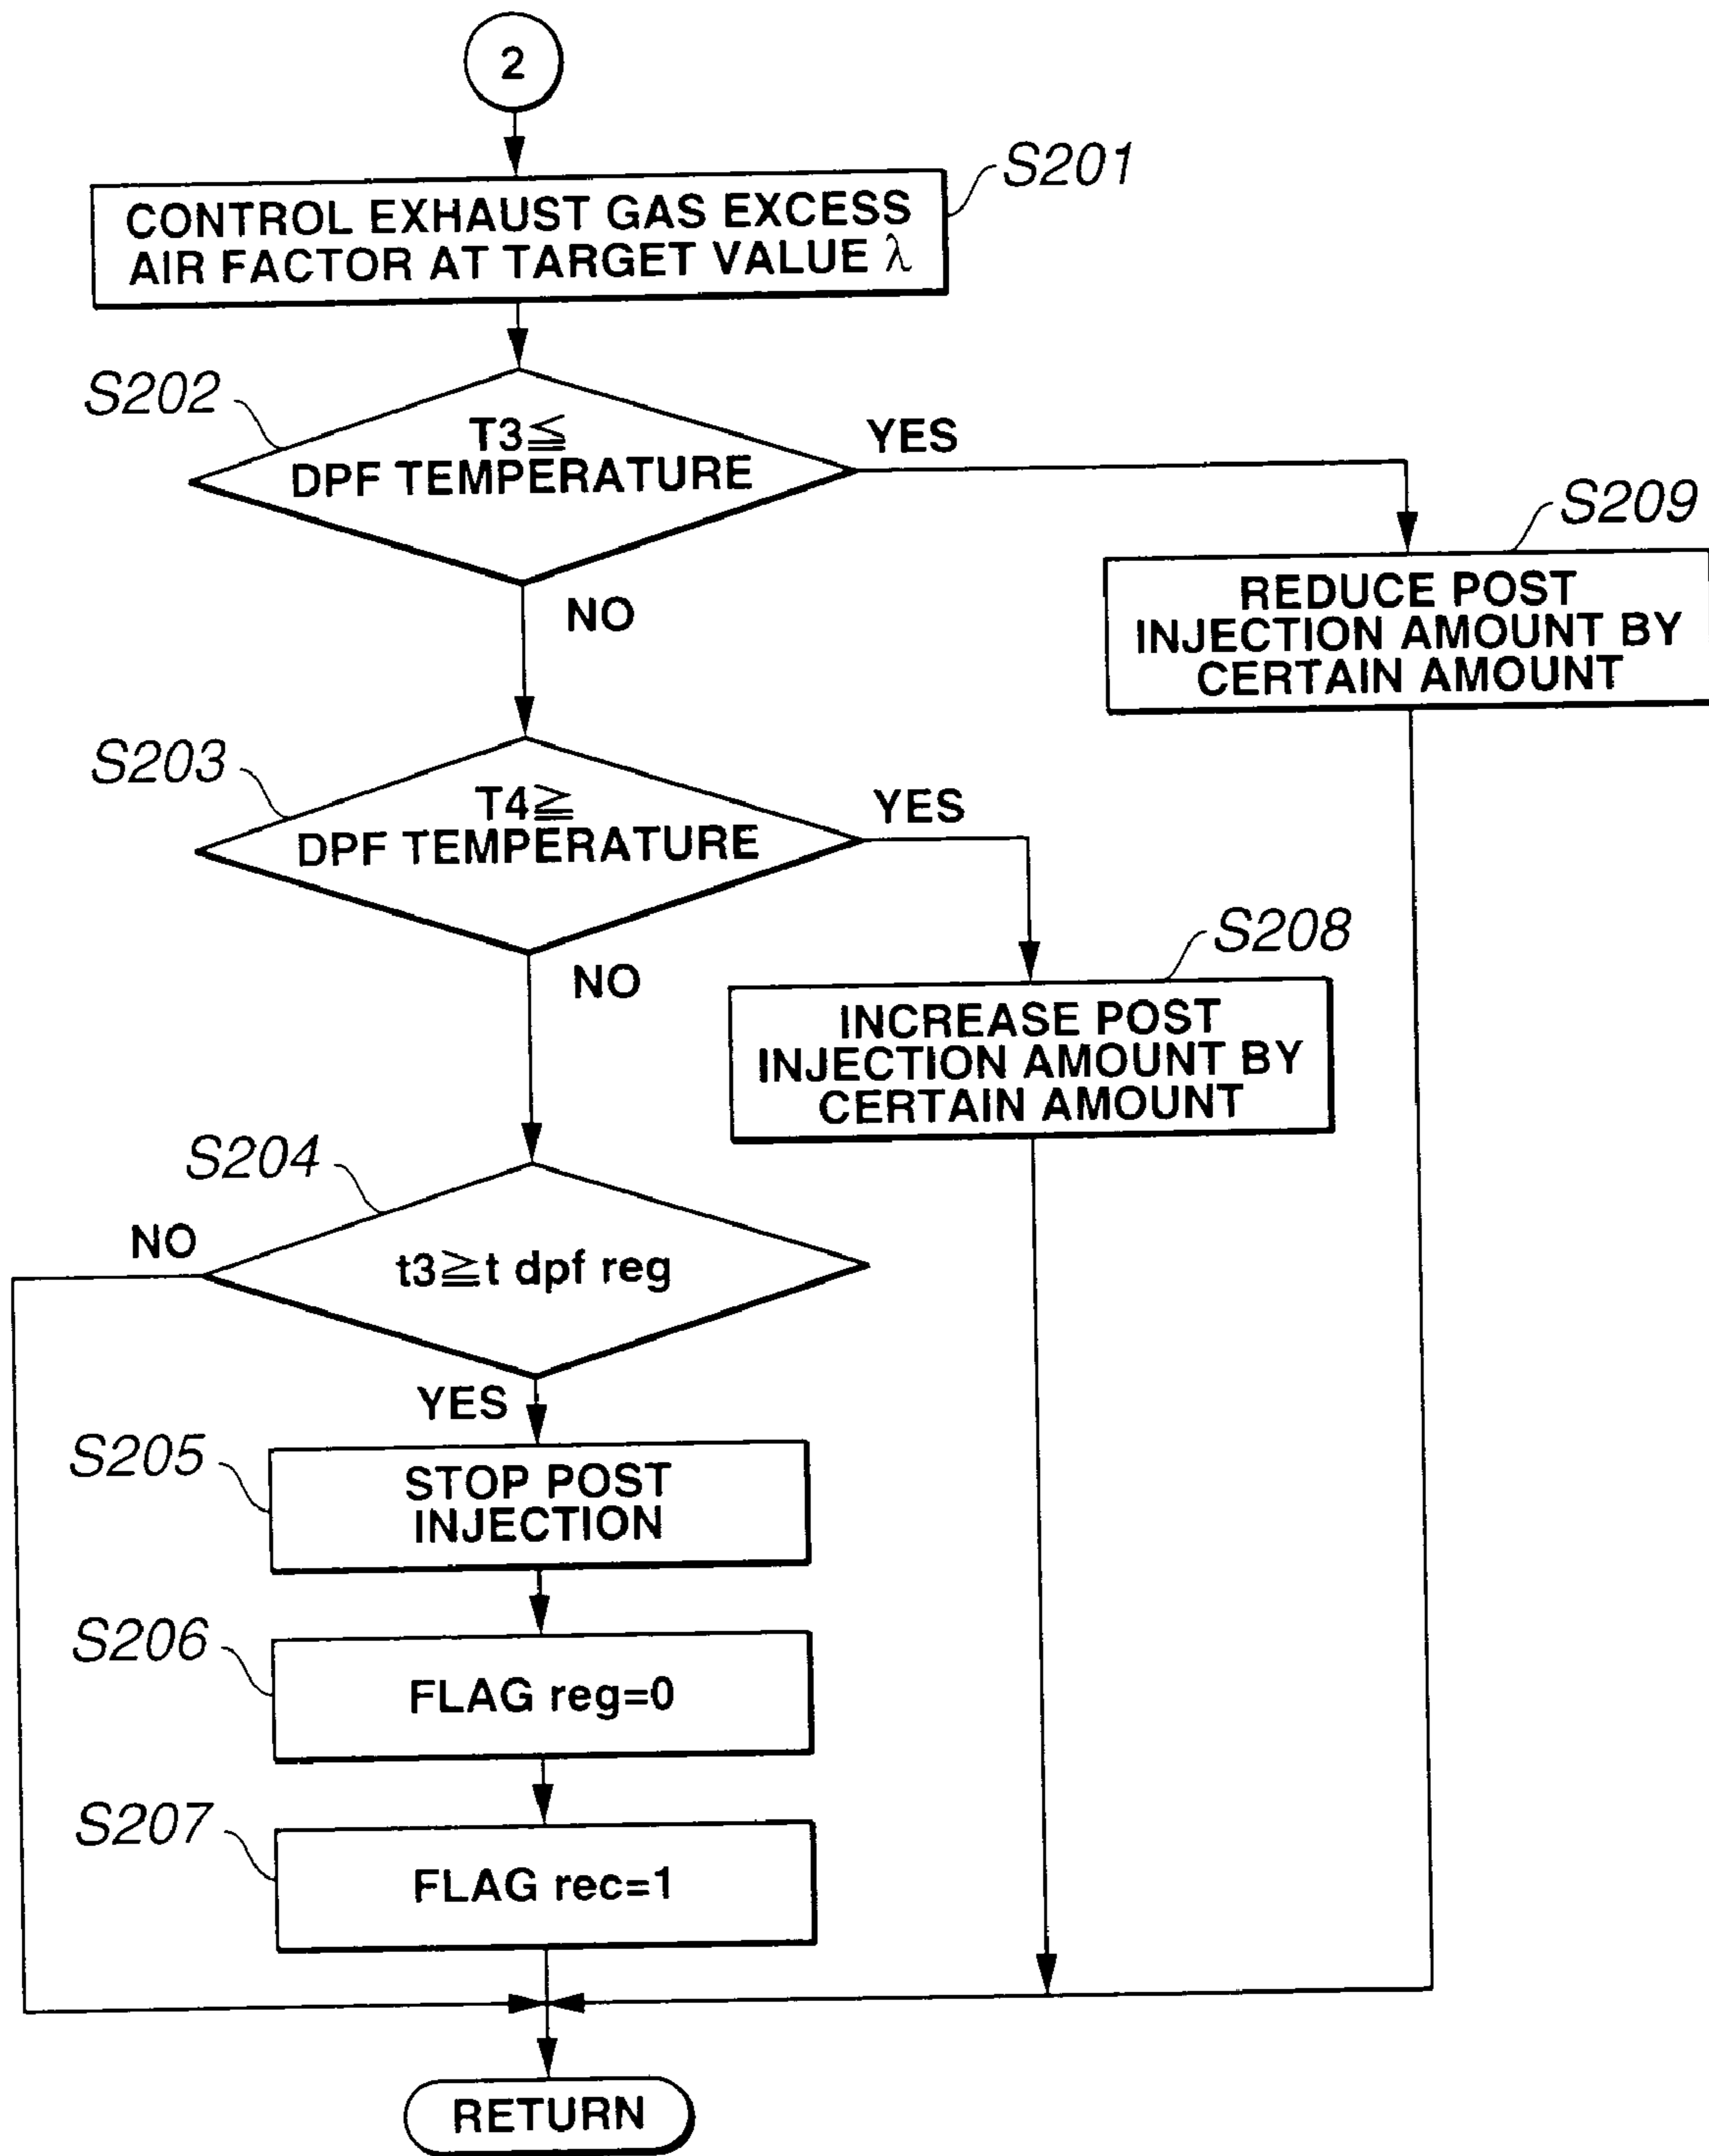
2

S201

CONTROL EXHAUST GAS EXCESS AIR FACTOR AT TARGET VALUE $\lambda$

S202

$T3 \leqq$ DPF TEMPERATURE

YES

S209

REDUCE POST INJECTION AMOUNT BY CERTAIN AMOUNT

NO

S203

$T4 \geqq$ DPF TEMPERATURE

YES

S208

INCREASE POST INJECTION AMOUNT BY CERTAIN AMOUNT

NO

S204

NO

$t3 \geqq t$ dpf reg

YES

S205

STOP POST INJECTION

S206

FLAG reg=0

S207

FLAG rec=1

RETURN